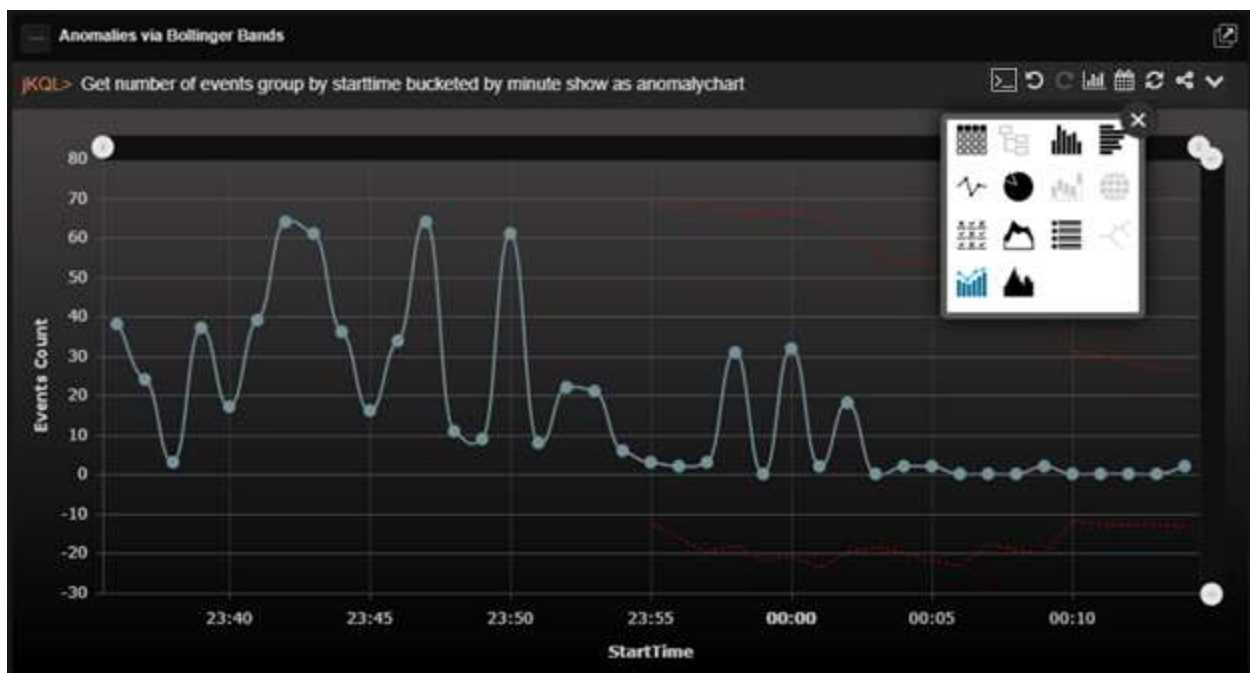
Anomalies via Bollinger Bands

jKQL> Get number of events group by starttime bucketed by minute show as anomalychart

80
70
60
50
40
30
20
10
0
-10
-20
-30

Events Count

23:40 23:45 23:50 23:55 00:00 00:05 00:10

StartTime